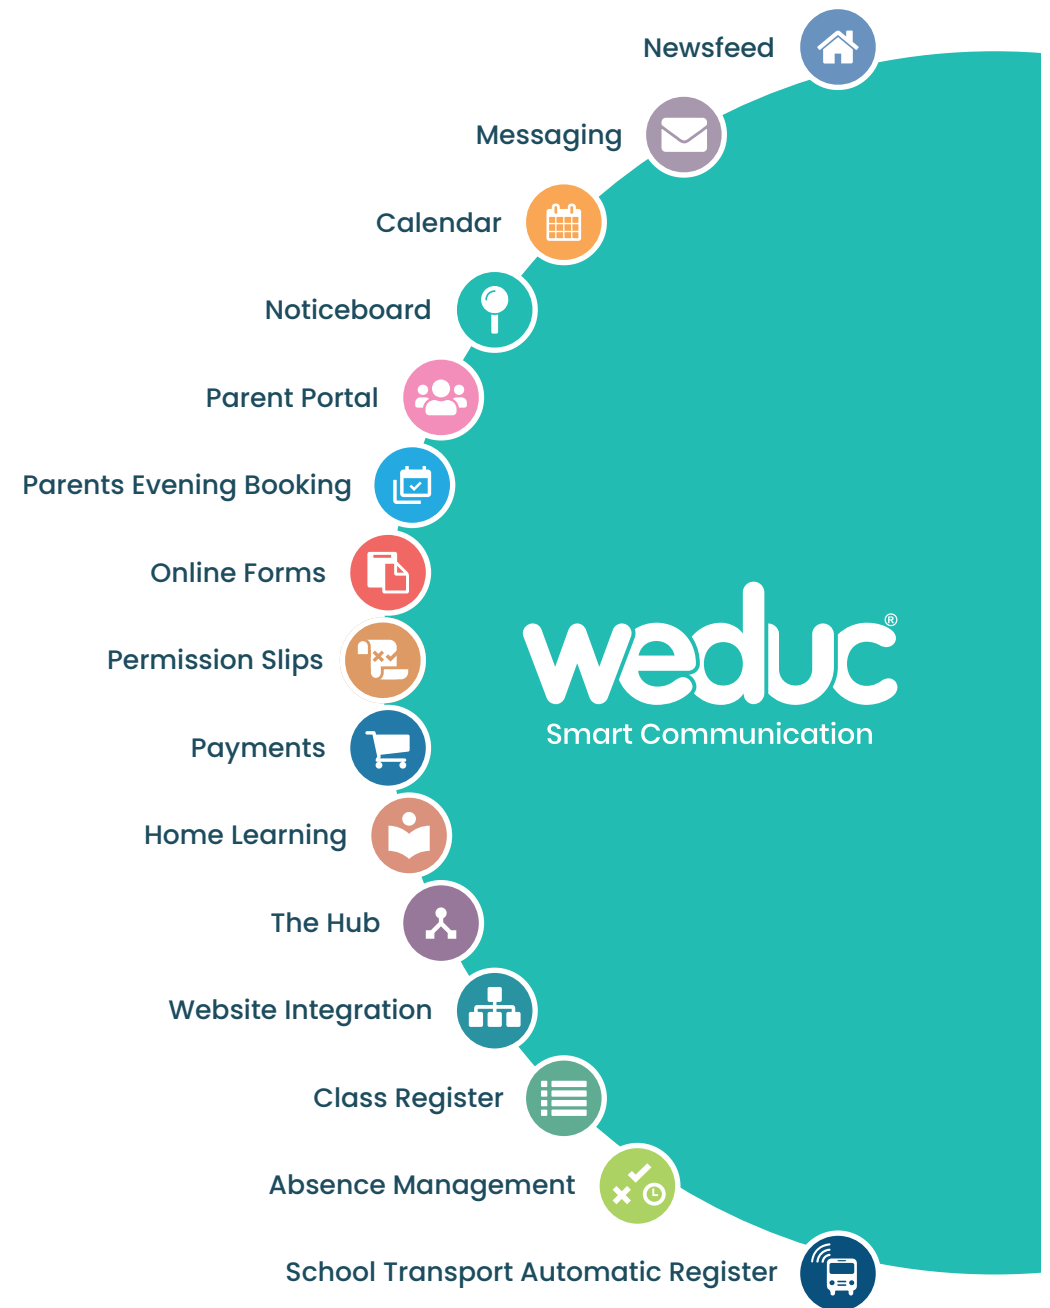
Newsfeed
Messaging
Calendar
Noticeboard
Parent Portal
Parents Evening Booking
Online Forms
Permission Slips
Payments
Home Learning
The Hub
Website Integration
Class Register
Absence Management
School Transport Automatic Register

weduc®
Smart Communication